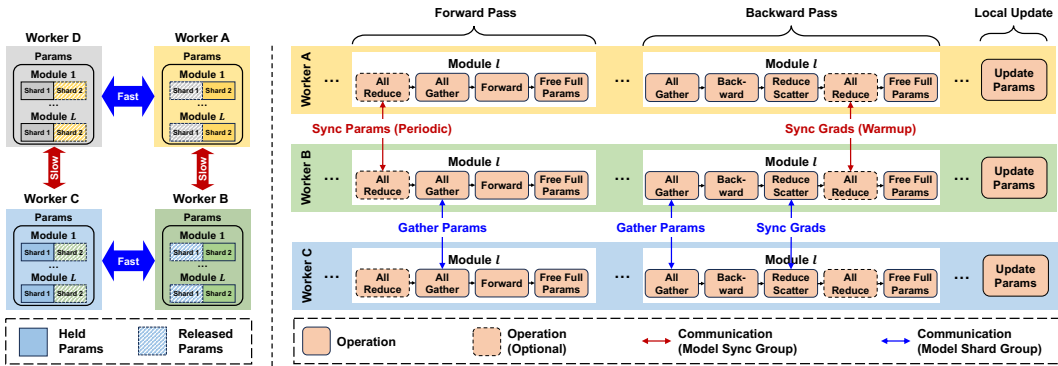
Worker D

Params

Module 1

Shard 1 Shard 2

...

Module $L$

Shard 1 Shard 2

Worker A

Params

Module 1

Shard 1 Shard 2

...

Module $L$

Shard 1 Shard 2

Fast

Slow

Slow

Worker C

Params

Module 1

Shard 1 Shard 2

...

Module $L$

Shard 1 Shard 2

Worker B

Params

Module 1

Shard 1 Shard 2

...

Module $L$

Shard 1 Shard 2

Fast

Held Params

Released Params

Forward Pass

Backward Pass

Local Update

Worker A

... Module $l$ All Reduce All Gather Forward Free Full Params ... Module $l$ All Gather Back-ward Reduce Scatter All Reduce Free Full Params ... Update Params

Sync Params (Periodic)

Sync Grads (Warmup)

Worker B

... Module $l$ All Reduce All Gather Forward Free Full Params ... Module $l$ All Gather Back-ward Reduce Scatter All Reduce Free Full Params ... Update Params

Gather Params

Gather Params

Sync Grads

Worker C

... Module $l$ All Reduce All Gather Forward Free Full Params ... Module $l$ All Gather Back-ward Reduce Scatter All Reduce Free Full Params ... Update Params

Operation

Operation (Optional)

Communication (Model Sync Group)

Communication (Model Shard Group)